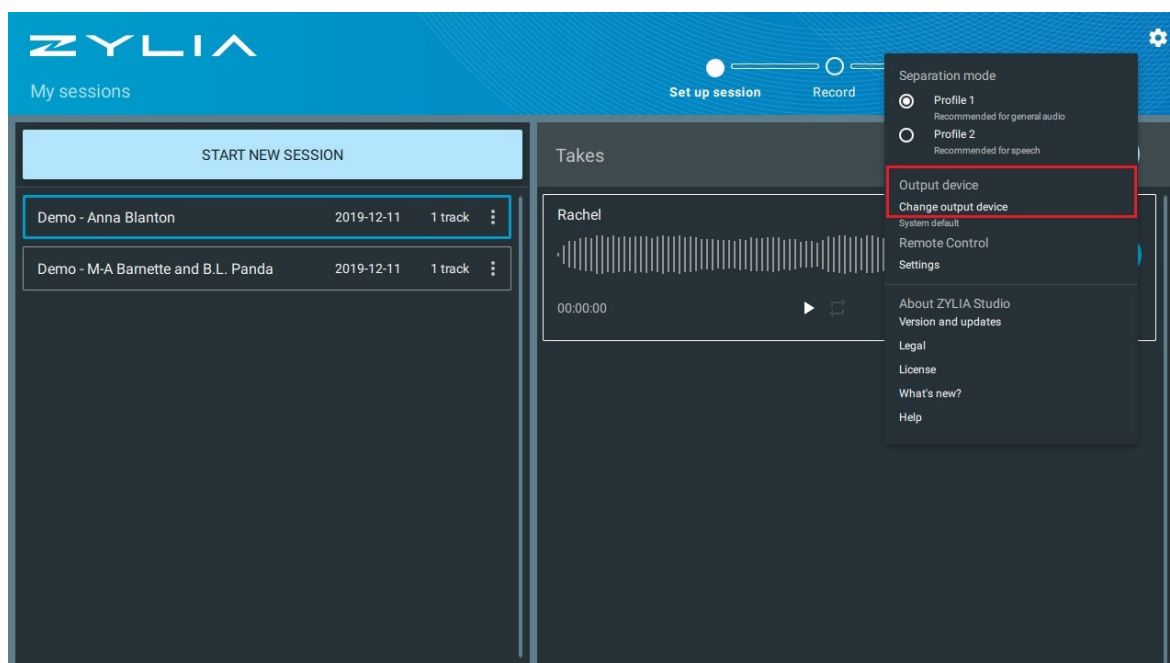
ZYLIA

My sessions

Set up session

Record

START NEW SESSION

Demo - Anna Blanton 2019-12-11 1 track

Demo - M-A Barnette and B.L. Panda 2019-12-11 1 track

Takes

Rachel

00:00:00

Separation mode

Profile 1
Recommended for general audio

Profile 2
Recommended for speech

Output device
Change output device
System default

Remote Control
Settings

About ZYLIA Studio
Version and updates
Legal
License
What's new?
Help